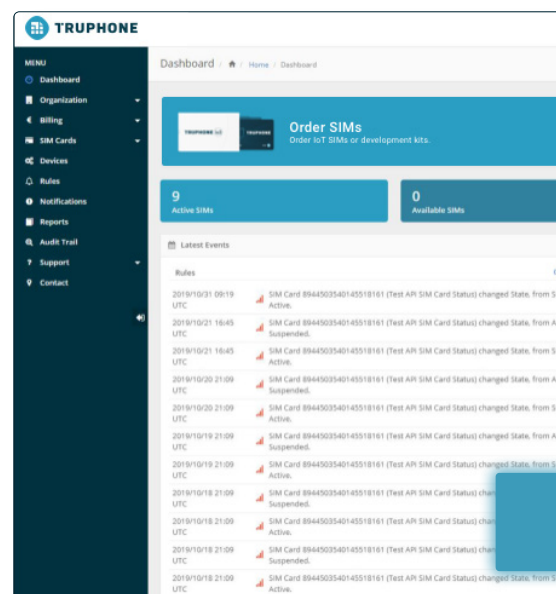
TRUPHONE

MENU
Dashboard
Organization
Billing
SIM Cards
Devices
Rules
Notifications
Reports
Audit Trail
Support
Contact

Dashboard / Home / Dashboard

Order SIMs
Order IoT SIMs or development kits.

9
Active SIMs

0
Available SIMs

Latest Events

Rules

2019/10/31 09:19 UTC SIM Card 8944503540145518161 (Test API SIM Card Status) changed State, from S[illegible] Active.
2019/10/21 16:45 UTC SIM Card 8944503540145518161 (Test API SIM Card Status) changed State, from A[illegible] Suspended.
2019/10/21 16:45 UTC SIM Card 8944503540145518161 (Test API SIM Card Status) changed State, from S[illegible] Active.
2019/10/20 21:09 UTC SIM Card 8944503540145518161 (Test API SIM Card Status) changed State, from A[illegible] Suspended.
2019/10/20 21:09 UTC SIM Card 8944503540145518161 (Test API SIM Card Status) changed State, from S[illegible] Active.
2019/10/19 21:09 UTC SIM Card 8944503540145518161 (Test API SIM Card Status) changed State, from A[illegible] Suspended.
2019/10/19 21:09 UTC SIM Card 8944503540145518161 (Test API SIM Card Status) changed State, from S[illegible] Active.
2019/10/18 21:09 UTC SIM Card 8944503540145518161 (Test API SIM Card Status) chan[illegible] Suspended.
2019/10/18 21:09 UTC SIM Card 8944503540145518161 (Test API SIM Card Status) chan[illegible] Active.
2019/10/18 21:09 UTC SIM Card 8944503540145518161 (Test API SIM Card Status) chan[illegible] Suspended.
2019/10/18 21:09 UTC SIM Card 8944503540145518161 (Test API SIM Card Status) chan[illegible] Active.